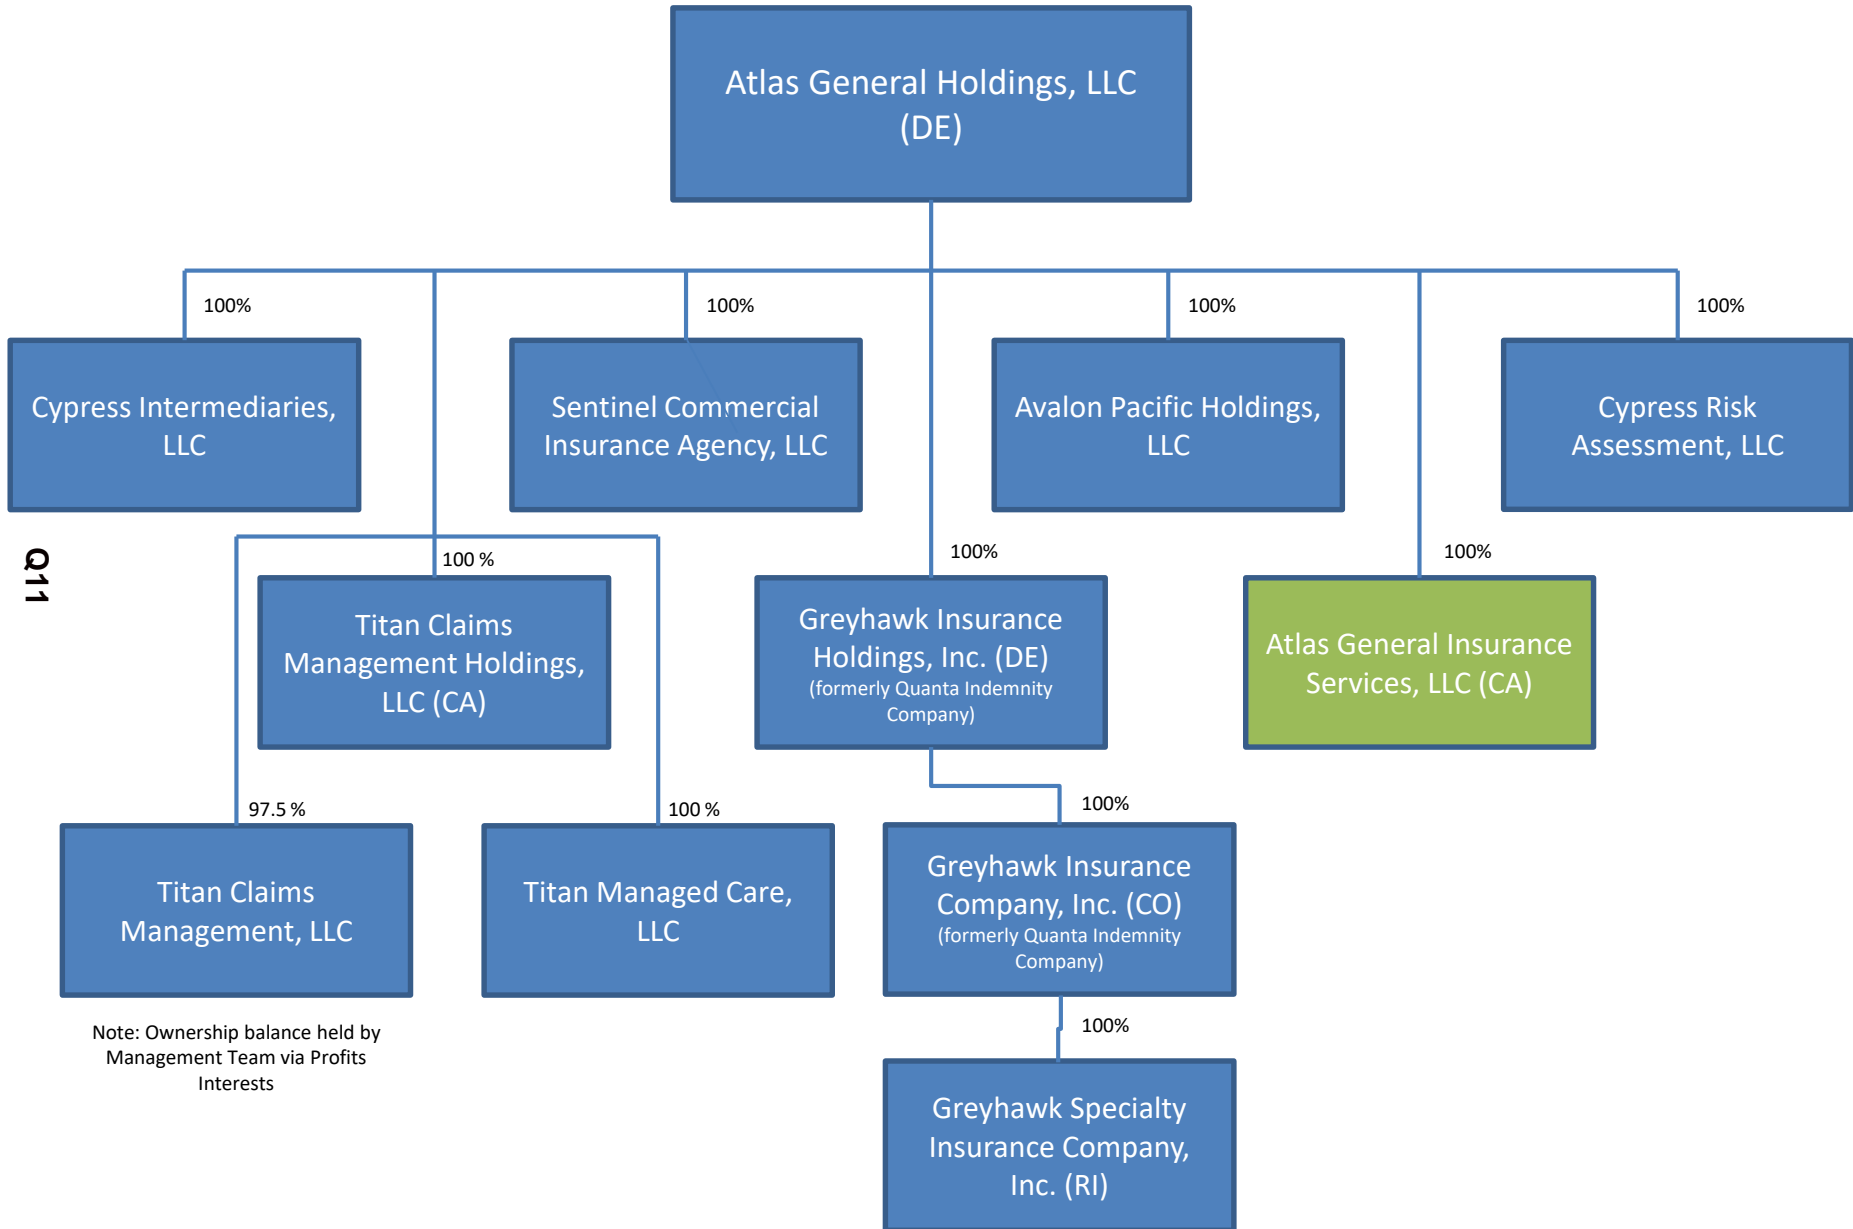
Atlas General Holdings, LLC (DE)

100%

Cypress Intermediaries, LLC

100%

Sentinel Commercial Insurance Agency, LLC

100%

Avalon Pacific Holdings, LLC

100%

Cypress Risk Assessment, LLC

Q11

100 %

Titan Claims Management Holdings, LLC (CA)

100%

Greyhawk Insurance Holdings, Inc. (DE) (formerly Quanta Indemnity Company)

100%

Atlas General Insurance Services, LLC (CA)

97.5 %

Titan Claims Management, LLC

100 %

Titan Managed Care, LLC

100%

Greyhawk Insurance Company, Inc. (CO) (formerly Quanta Indemnity Company)

Note: Ownership balance held by Management Team via Profits Interests

100%

Greyhawk Specialty Insurance Company, Inc. (RI)